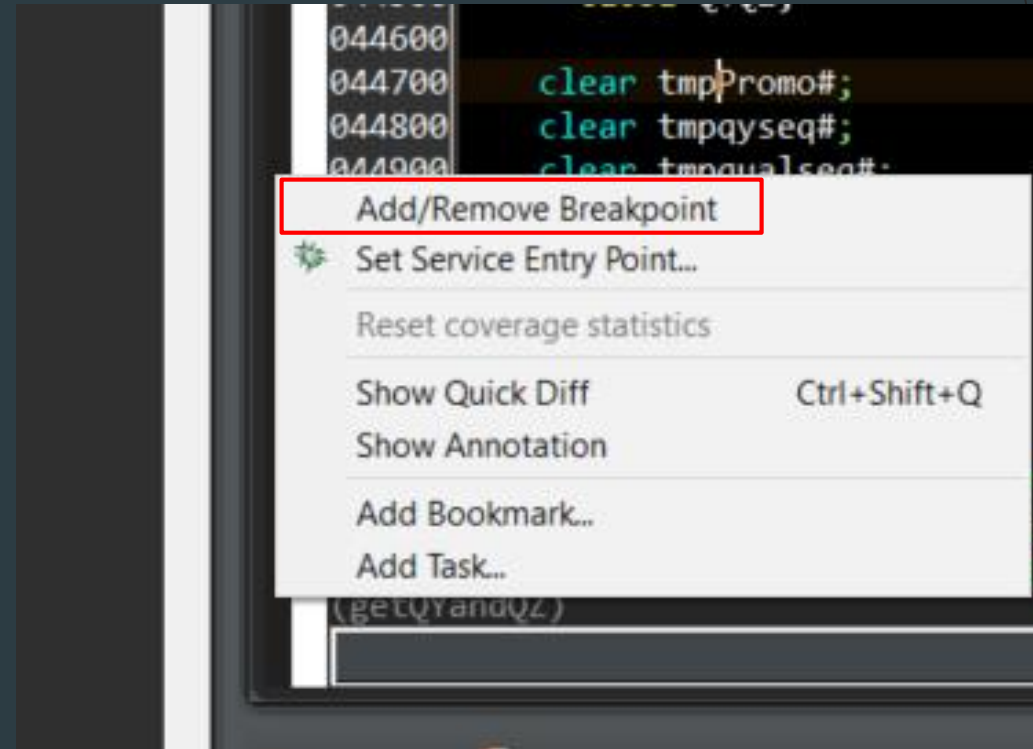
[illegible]
044600
044700 clear tmpPromo#;
044800 clear tmpqyseq#;
044900 clear tmpqualseq#;

Add/Remove Breakpoint
Set Service Entry Point...
Reset coverage statistics
Show Quick Diff Ctrl+Shift+Q
Show Annotation
Add Bookmark...
Add Task...

(getQYandQZ)